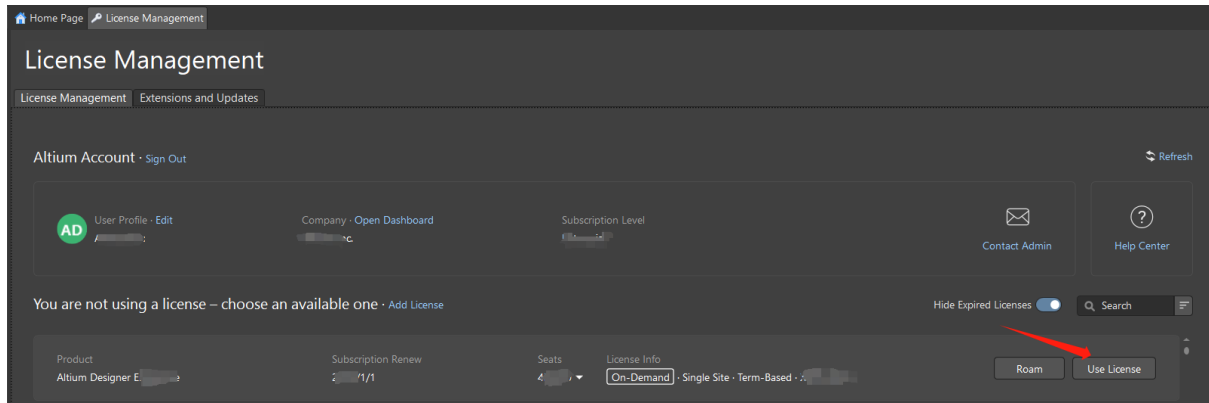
Home Page | License Management

License Management

License Management | Extensions and Updates

Altium Account · Sign Out

Refresh

AD User Profile · Edit
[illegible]

Company · Open Dashboard
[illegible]c.

Subscription Level
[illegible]

Contact Admin

Help Center

You are not using a license – choose an available one · Add License

Hide Expired Licenses

Search

Product
Altium Designer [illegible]

Subscription Renew
2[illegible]/1/1

Seats
4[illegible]

License Info
On-Demand · Single Site · Term-Based · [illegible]

Roam

Use License